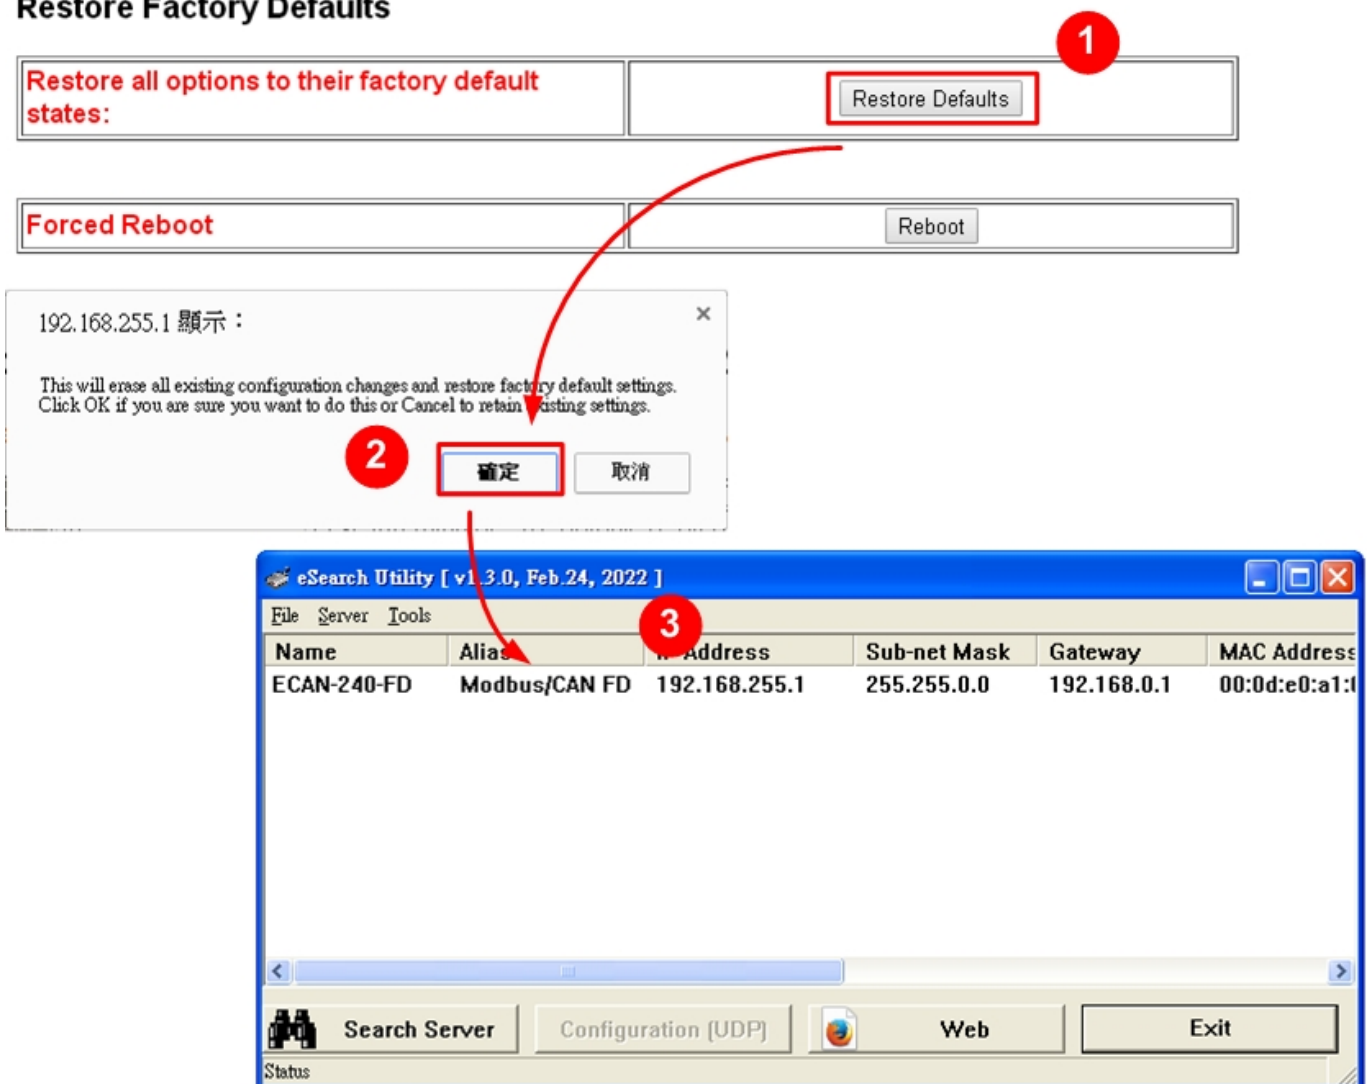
Restore Factory Defaults

| Restore all options to their factory default states: | Restore Defaults |
|---|---|

1

| Forced Reboot | Reboot |
|---|---|

192.168.255.1 顯示：

×

This will erase all existing configuration changes and restore factory default settings. Click OK if you are sure you want to do this or Cancel to retain existing settings.

2

確定 取消

eSearch Utility [ v1.3.0, Feb.24, 2022 ]

File Server Tools

3

| Name | Alias | IP Address | Sub-net Mask | Gateway | MAC Address |
|---|---|---|---|---|---|
| ECAN-240-FD | Modbus/CAN FD | 192.168.255.1 | 255.255.0.0 | 192.168.0.1 | 00:0d:e0:a1:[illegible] |

Search Server Configuration (UDP) Web Exit

Status